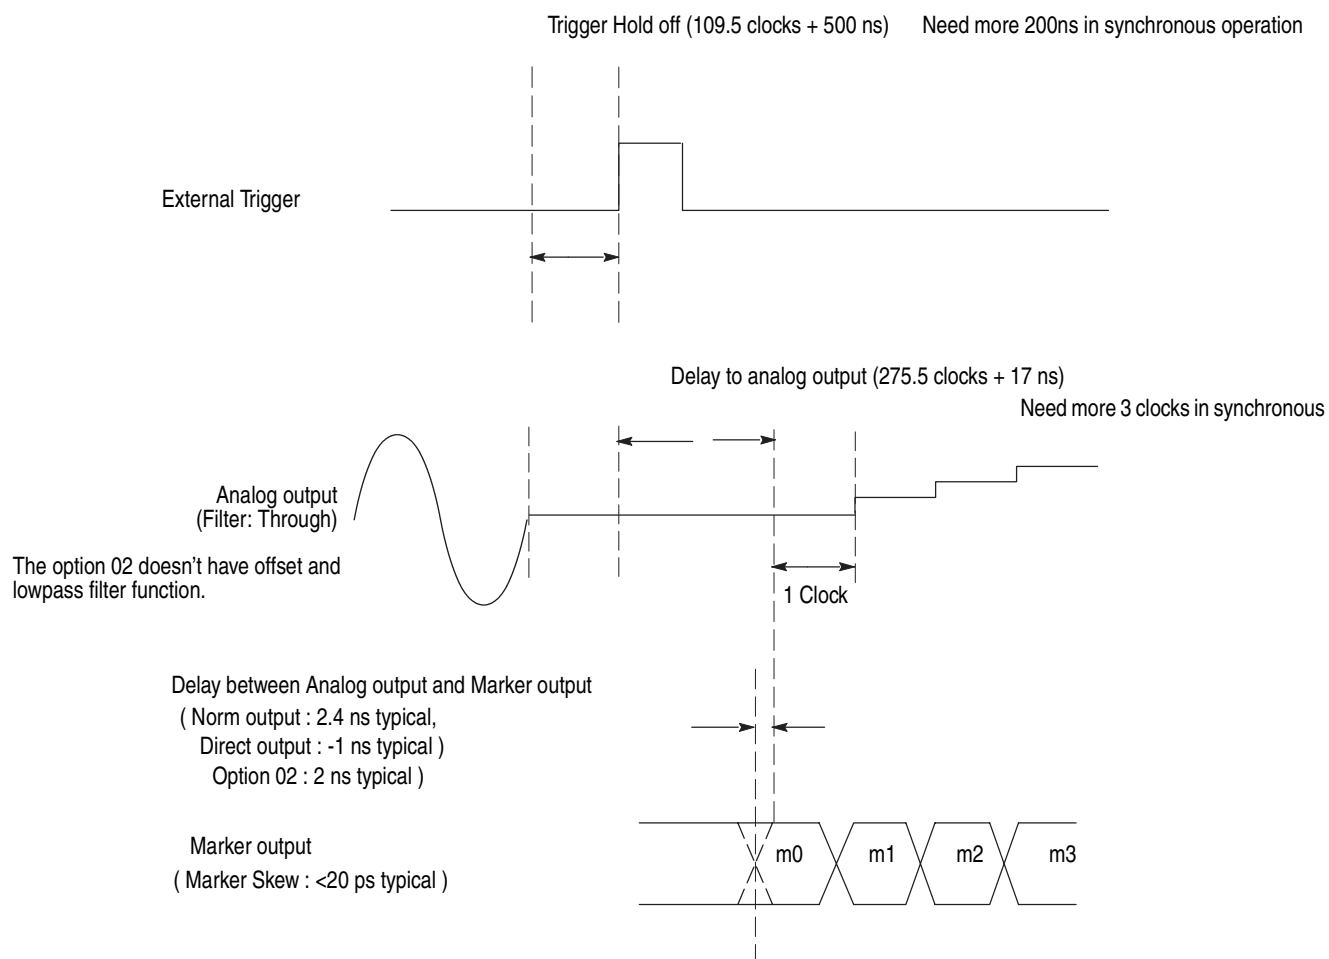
Trigger Hold off (109.5 clocks + 500 ns)

Need more 200ns in synchronous operation

External Trigger

Delay to analog output (275.5 clocks + 17 ns)

Need more 3 clocks in synchronous

Analog output
(Filter: Through)

The option 02 doesn’t have offset and lowpass filter function.

1 Clock

Delay between Analog output and Marker output
( Norm output : 2.4 ns typical,
Direct output : -1 ns typical )
Option 02 : 2 ns typical )

Marker output
( Marker Skew : <20 ps typical )

m0

m1

m2

m3